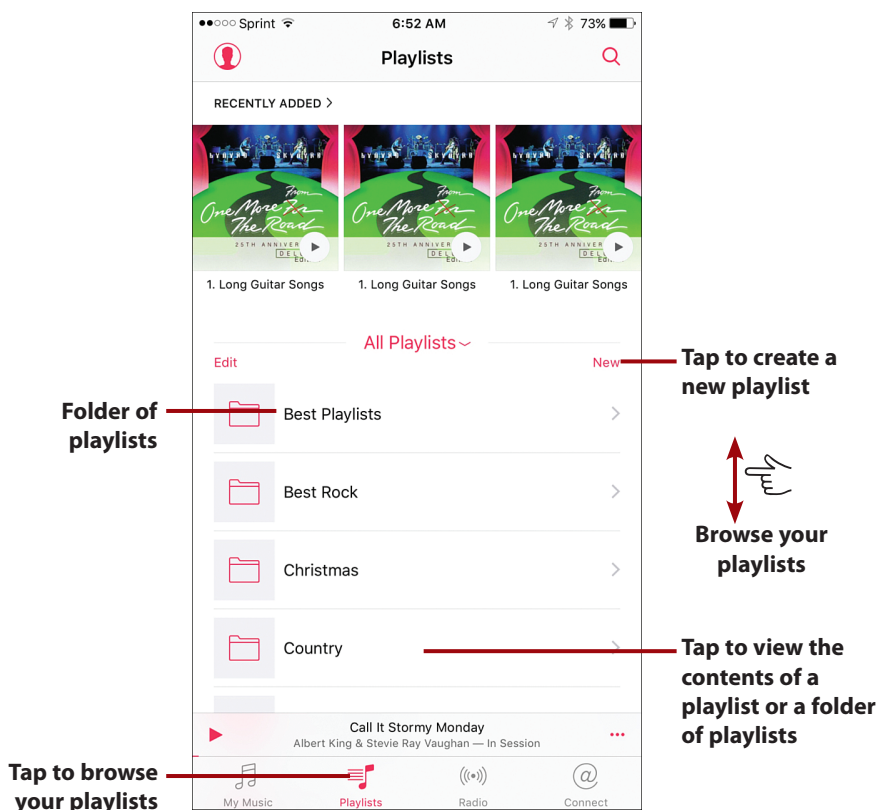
●●○○○ Sprint 6:52 AM 73%

Playlists

RECENTLY ADDED >

1. Long Guitar Songs
1. Long Guitar Songs
1. Long Guitar Songs

All Playlists

Edit

New

Tap to create a new playlist

Folder of playlists

Best Playlists

Best Rock

Browse your playlists

Christmas

Country

Tap to view the contents of a playlist or a folder of playlists

Call It Stormy Monday
Albert King & Stevie Ray Vaughan — In Session

Tap to browse your playlists

My Music
Playlists
Radio
Connect